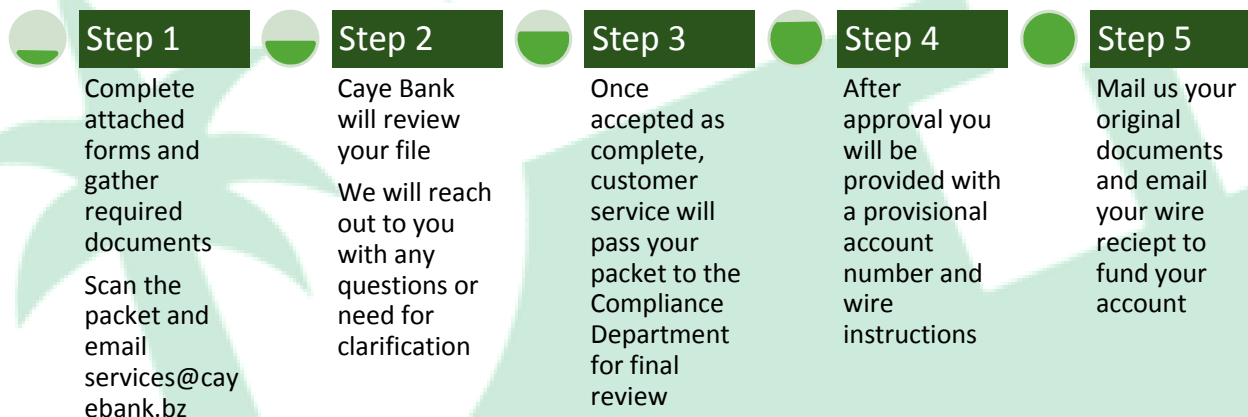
Step 1

Complete attached forms and gather required documents

Scan the packet and email services@cayebank.bz

Step 2

Caye Bank will review your file

We will reach out to you with any questions or need for clarification

Step 3

Once accepted as complete, customer service will pass your packet to the Compliance Department for final review

Step 4

After approval you will be provided with a provisional account number and wire instructions

Step 5

Mail us your original documents and email your wire reciept to fund your account